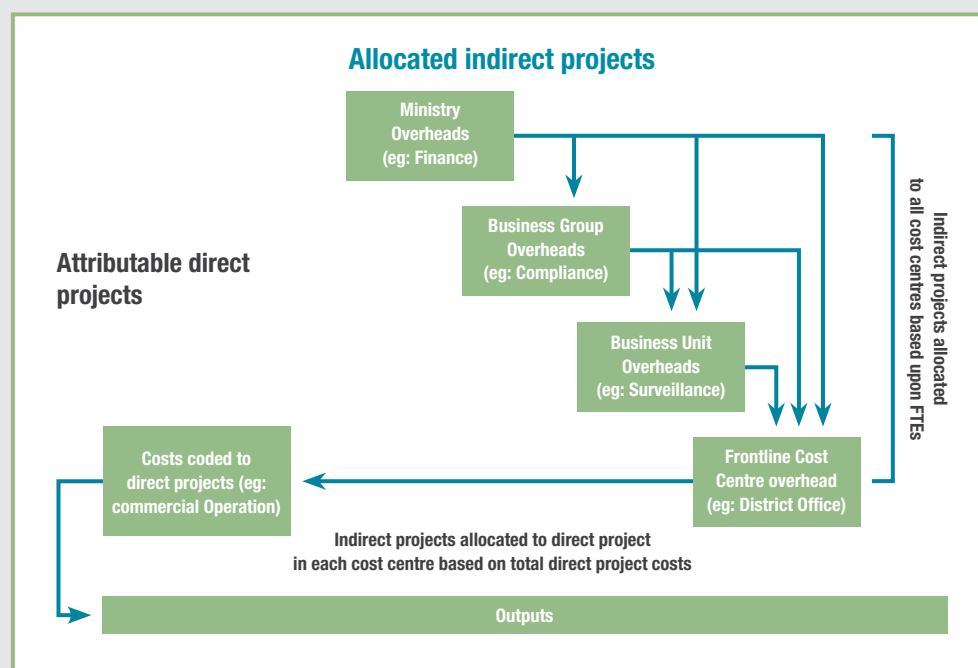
Allocated indirect projects

Ministry Overheads (eg: Finance)

Business Group Overheads (eg: Compliance)

Attributable direct projects

Business Unit Overheads (eg: Surveillance)

Indirect projects allocated to all cost centres based upon FTEs

Costs coded to direct projects (eg: commercial Operation)

Frontline Cost Centre overhead (eg: District Office)

Indirect projects allocated to direct project in each cost centre based on total direct project costs

Outputs